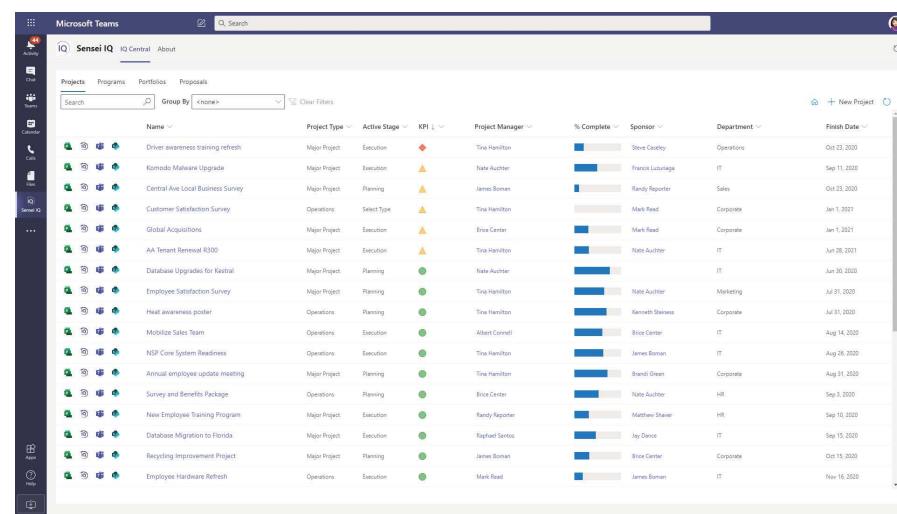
Microsoft Teams
Search

44
Activity
Chat
Teams
Calendar
Calls
Files
Sensei IQ
...
Apps
Help

IQ Sensei IQ IQ Central About

Projects Programs Portfolios Proposals

Search
Group By <none>
Clear Filters
+ New Project

| Name | Project Type | Active Stage | KPI | Project Manager | % Complete | Sponsor | Department | Finish Date |
|---|---|---|---|---|---|---|---|---|
| Driver awareness training refresh | Major Project | Execution | | Tina Hamilton | | Steve Causley | Operations | Oct 23, 2020 |
| Komodo Malware Upgrade | Major Project | Execution | | Nate Auchter | | Francis Luzuriaga | IT | Sep 11, 2020 |
| Central Ave Local Business Survey | Major Project | Planning | | James Boman | | Randy Reporter | Sales | Oct 23, 2020 |
| Customer Satisfaction Survey | Operations | Select Type | | Tina Hamilton | | Mark Read | Corporate | Jan 1, 2021 |
| Global Acquisitions | Major Project | Execution | | Brice Center | | Mark Read | Corporate | Jan 1, 2021 |
| AA Tenant Renewal R300 | Major Project | Execution | | Tina Hamilton | | Nate Auchter | IT | Jun 28, 2021 |
| Database Upgrades for Kestral | Major Project | Planning | | Nate Auchter | | | IT | Jun 30, 2020 |
| Employee Satisfaction Survey | Major Project | Planning | | Tina Hamilton | | Nate Auchter | Marketing | Jul 31, 2020 |
| Heat awareness poster | Operations | Planning | | Tina Hamilton | | Kenneth Steiness | Corporate | Jul 31, 2020 |
| Mobilize Sales Team | Operations | Execution | | Albert Connell | | Brice Center | IT | Aug 14, 2020 |
| NSP Core System Readiness | Operations | Execution | | Tina Hamilton | | James Boman | IT | Aug 28, 2020 |
| Annual employee update meeting | Major Project | Planning | | Tina Hamilton | | Brandi Green | Corporate | Aug 31, 2020 |
| Survey and Benefits Package | Operations | Planning | | Brice Center | | Nate Auchter | HR | Sep 3, 2020 |
| New Employee Training Program | Major Project | Execution | | Randy Reporter | | Matthew Shaver | HR | Sep 10, 2020 |
| Database Migration to Florida | Major Project | Execution | | Raphael Santos | | Jay Dance | IT | Sep 15, 2020 |
| Recycling Improvement Project | Major Project | Planning | | James Boman | | Brice Center | Corporate | Oct 15, 2020 |
| Employee Hardware Refresh | Operations | Execution | | Mark Read | | James Boman | IT | Nov 16, 2020 |